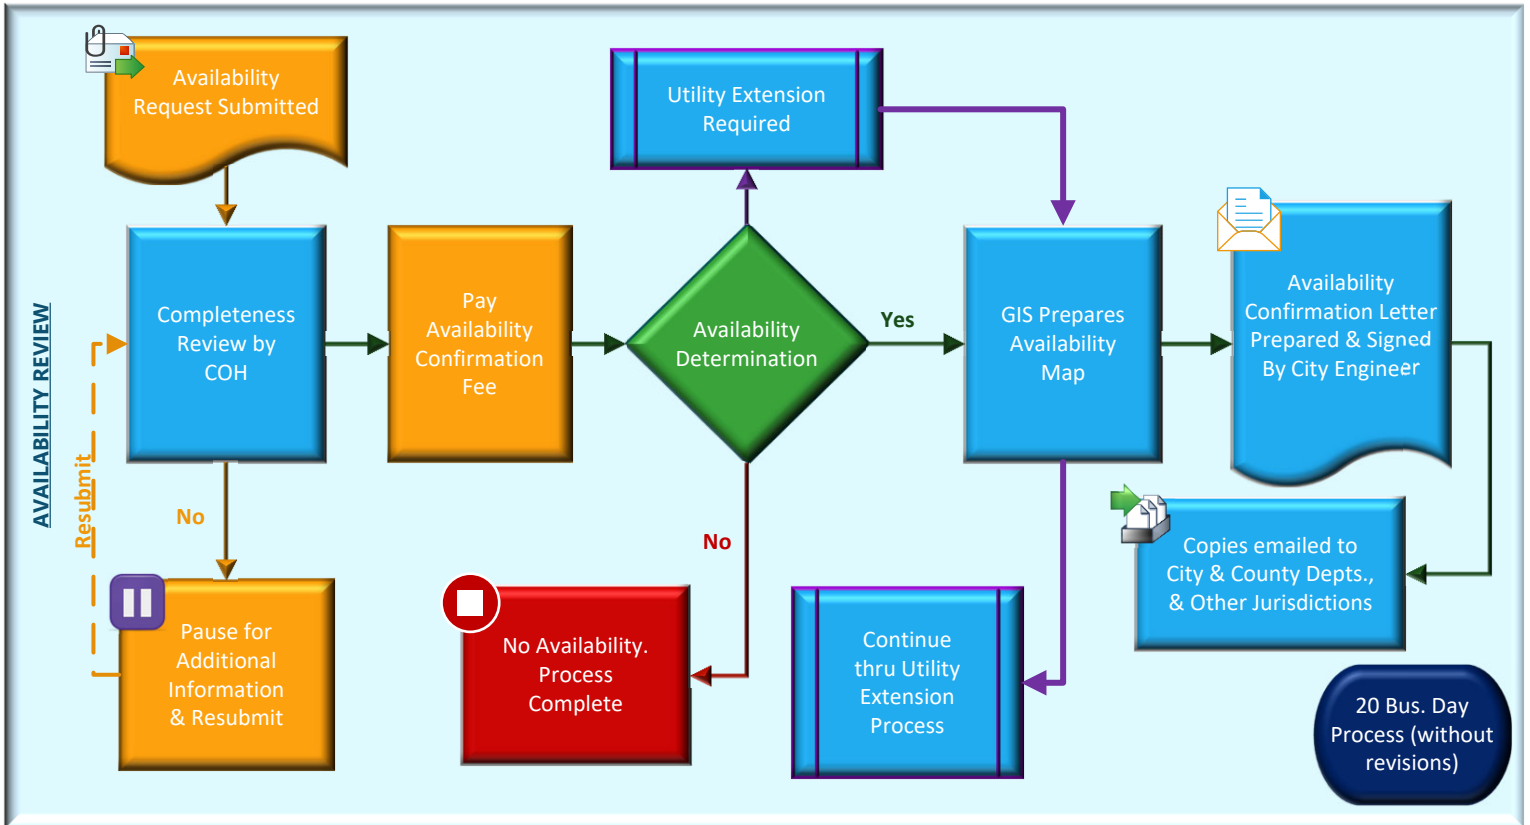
AVAILABILITY REVIEW

Availability Request Submitted

Completeness Review by COH

Resubmit

No

Pause for Additional Information & Resubmit

Pay Availability Confirmation Fee

Utility Extension Required

Availability Determination

Yes

No

No Availability. Process Complete

GIS Prepares Availability Map

Continue thru Utility Extension Process

Availability Confirmation Letter Prepared & Signed By City Engineer

Copies emailed to City & County Depts., & Other Jurisdictions

20 Bus. Day Process (without revisions)